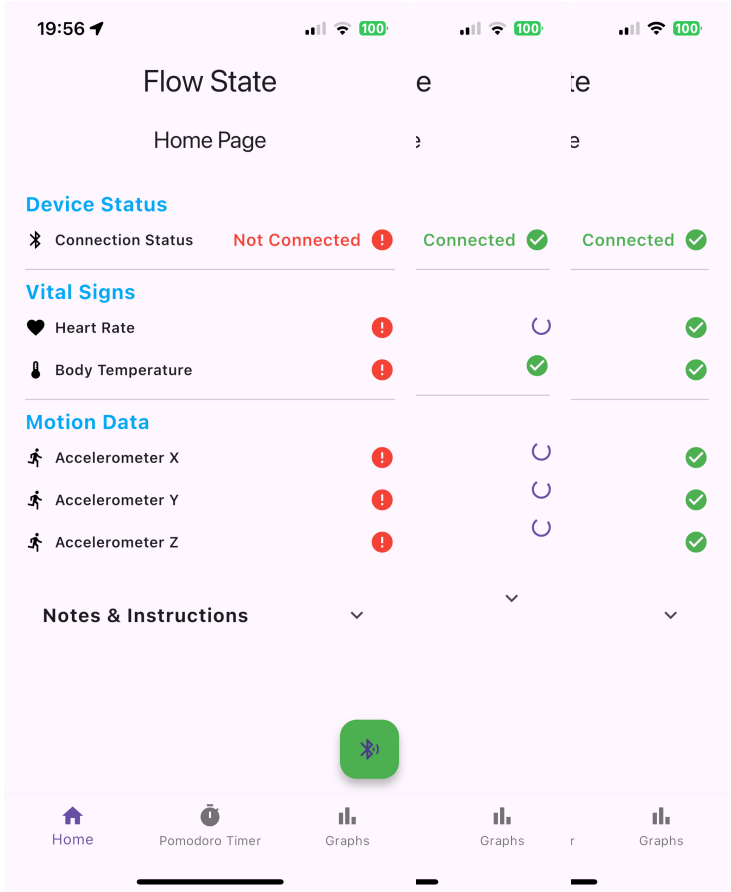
19:56 100

Flow State

Home Page

Device Status

Connection Status Not Connected

Vital Signs

Heart Rate

Body Temperature

Motion Data

Accelerometer X

Accelerometer Y

Accelerometer Z

Notes & Instructions

Home Pomodoro Timer Graphs

100

e

e

Connected

Graphs

100

te

e

Connected

r Graphs